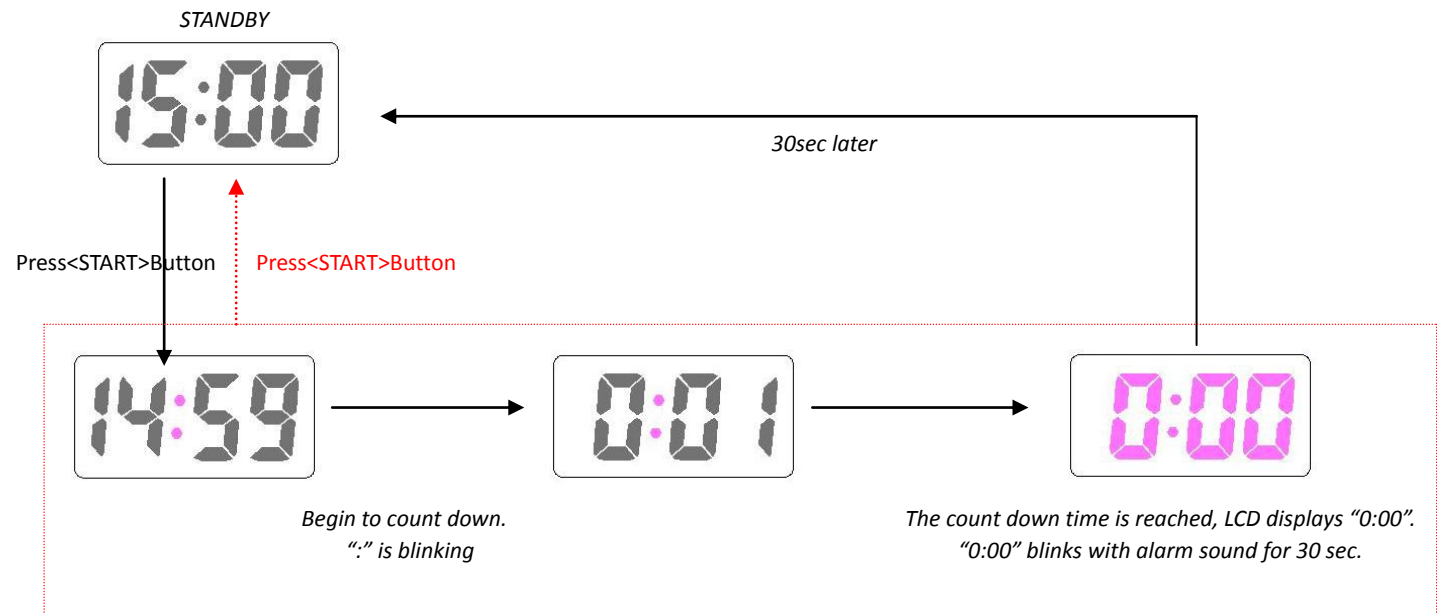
STANDBY

15:00

30sec later

Press<START>Button

Press<START>Button

14:59

0:01

0:00

Begin to count down.
“:” is blinking

The count down time is reached, LCD displays “0:00”.
“0:00” blinks with alarm sound for 30 sec.